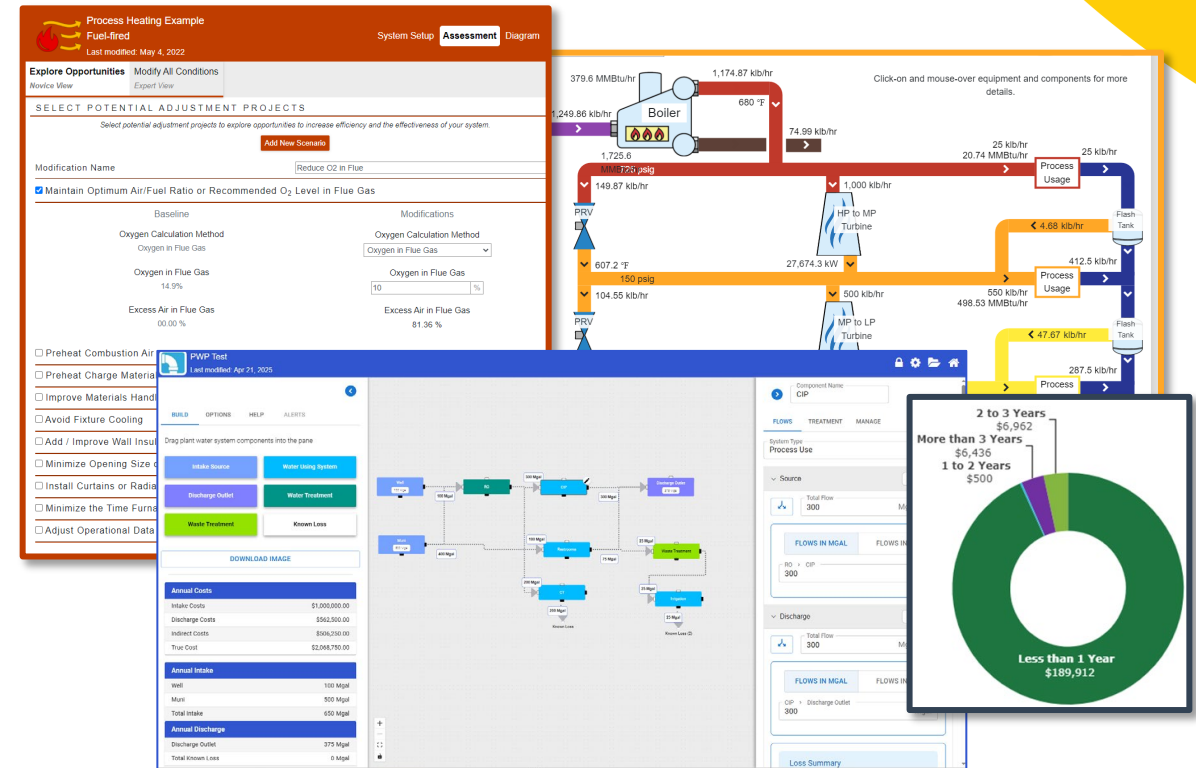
Process Heating Example
Fuel-fired
Last modified: May 4, 2022

System Setup Assessment Diagram

Explore Opportunities
Novice View

Modify All Conditions
Expert View

SELECT POTENTIAL ADJUSTMENT PROJECTS

Select potential adjustment projects to explore opportunities to increase efficiency and the effectiveness of your system.

Add New Scenario

Modification Name Reduce O2 in Flue

Maintain Optimum Air/Fuel Ratio or Recommended $O_2$ Level in Flue Gas

| Baseline | Modifications |
|---|---|
| Oxygen Calculation Method | Oxygen Calculation Method |
| Oxygen in Flue Gas | Oxygen in Flue Gas |
| Oxygen in Flue Gas | Oxygen in Flue Gas |
| 14.9% | 10 % |
| Excess Air in Flue Gas | Excess Air in Flue Gas |
| 00.00 % | 81.36 % |

Preheat Combustion Air
Preheat Charge Materia
Improve Materials Handl
Avoid Fixture Cooling
Add / Improve Wall Insu
Minimize Opening Size o
Install Curtains or Radia
Minimize the Time Furna
Adjust Operational Data

379.6 MMBtu/hr
1,174.87 klb/hr
1,249.86 klb/hr
Boiler
680 °F
74.99 klb/hr
1,725.6 MMBtu/hr
720 psig
Click-on and mouse-over equipment and components for more details.
25 klb/hr
20.74 MMBtu/hr
Process Usage
25 klb/hr
149.87 klb/hr
1,000 klb/hr
HP to MP Turbine
PRV
Flash Tank
4.68 klb/hr
607.2 °F
150 psig
27,674.3 kW
412.5 klb/hr
Process Usage
104.55 klb/hr
500 klb/hr
550 klb/hr
498.53 MMBtu/hr
PRV
MP to LP Turbine
Flash Tank
47.67 klb/hr
287.5 klb/hr
Process

PWP Test
Last modified: Apr 21, 2025

BUILD OPTIONS HELP ALERTS

Drag plant water system components into the pane

Intake Source
Water Using System
Discharge Outlet
Water Treatment
Waste Treatment
Known Loss

DOWNLOAD IMAGE

| Annual Costs | |
|---|---|
| Intake Costs | $1,000,000.00 |
| Discharge Costs | $562,500.00 |
| Indirect Costs | $506,250.00 |
| True Cost | $2,068,750.00 |

| Annual Intake | |
|---|---|
| Well | 100 Mgal |
| Muni | 500 Mgal |
| Total Intake | 650 Mgal |

| Annual Discharge | |
|---|---|
| Discharge Outlet | 375 Mgal |
| Total Known Loss | 0 Mgal |

Well
RO
CIP
Discharge Outlet
Muni
Restrooms
Waste Treatment
Irrigation
Known Loss
Known Loss (2)
100 Mgal
400 Mgal
300 Mgal
300 Mgal
100 Mgal
25 Mgal
25 Mgal
200 Mgal
25 Mgal
200 Mgal
25 Mgal

Component Name
CIP

FLOWS TREATMENT MANAGE

System Type
Process Use

Source
Total Flow
300

FLOWS IN MGAL FLOWS IN
RO > CIP
300

Discharge
Total Flow
300

FLOWS IN MGAL FLOWS IN
CIP > Discharge Outlet
300

Loss Summary

2 to 3 Years
$6,962
More than 3 Years
$6,436
1 to 2 Years
$500
Less than 1 Year
$189,912